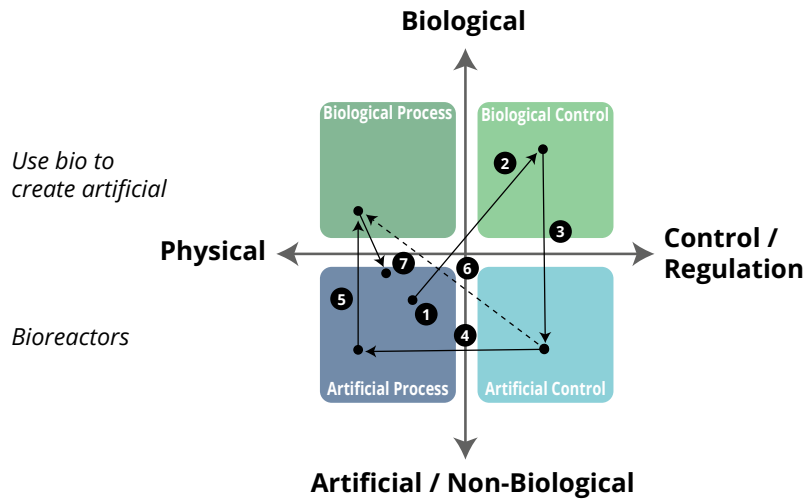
Biological

Use bio to create artificial

Bioreactors

Biological Process

Biological Control

Physical

Control / Regulation

Artificial Process

Artificial Control

Artificial / Non-Biological

2

3

7

6

5

1

4